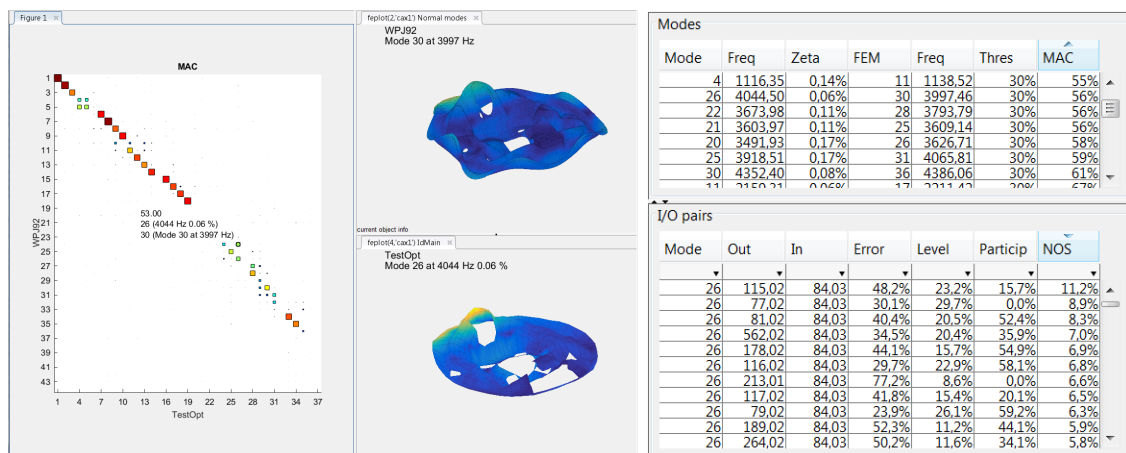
Figure 1

MAC

1 3 5 7 9 11 13 15 17 19 21 23 25 27 29 31 33 35 37 39 41 43

WPJ92

1 4 7 10 13 16 19 22 25 28 31 34 37

TestOpt

53.00
26 (4044 Hz 0.06 %)
30 (Mode 30 at 3997 Hz)

feplot(2,'cax1') Normal modes

WPJ92
Mode 30 at 3997 Hz

current object info

feplot(4,'cax1') IdMain

TestOpt
Mode 26 at 4044 Hz 0.06 %

Modes

| Mode | Freq | Zeta | FEM | Freq | Thres | MAC |
|---|---|---|---|---|---|---|
| 4 | 1116,35 | 0,14% | 11 | 1138,52 | 30% | 55% |
| 26 | 4044,50 | 0,06% | 30 | 3997,46 | 30% | 56% |
| 22 | 3673,98 | 0,11% | 28 | 3793,79 | 30% | 56% |
| 21 | 3603,97 | 0,11% | 25 | 3609,14 | 30% | 56% |
| 20 | 3491,93 | 0,17% | 26 | 3626,71 | 30% | 58% |
| 25 | 3918,51 | 0,17% | 31 | 4065,81 | 30% | 59% |
| 30 | 4352,40 | 0,08% | 36 | 4386,06 | 30% | 61% |
| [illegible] | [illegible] | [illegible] | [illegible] | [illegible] | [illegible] | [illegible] |

I/O pairs

| Mode | Out | In | Error | Level | Particip | NOS |
|---|---|---|---|---|---|---|
| 26 | 115,02 | 84,03 | 48,2% | 23,2% | 15,7% | 11,2% |
| 26 | 77,02 | 84,03 | 30,1% | 29,7% | 0,0% | 8,9% |
| 26 | 81,02 | 84,03 | 40,4% | 20,5% | 52,4% | 8,3% |
| 26 | 562,02 | 84,03 | 34,5% | 20,4% | 35,9% | 7,0% |
| 26 | 178,02 | 84,03 | 44,1% | 15,7% | 54,9% | 6,9% |
| 26 | 116,02 | 84,03 | 29,7% | 22,9% | 58,1% | 6,8% |
| 26 | 213,01 | 84,03 | 77,2% | 8,6% | 0,0% | 6,6% |
| 26 | 117,02 | 84,03 | 41,8% | 15,4% | 20,1% | 6,5% |
| 26 | 79,02 | 84,03 | 23,9% | 26,1% | 59,2% | 6,3% |
| 26 | 189,02 | 84,03 | 52,3% | 11,2% | 44,1% | 5,9% |
| 26 | 264,02 | 84,03 | 50,2% | 11,6% | 34,1% | 5,8% |